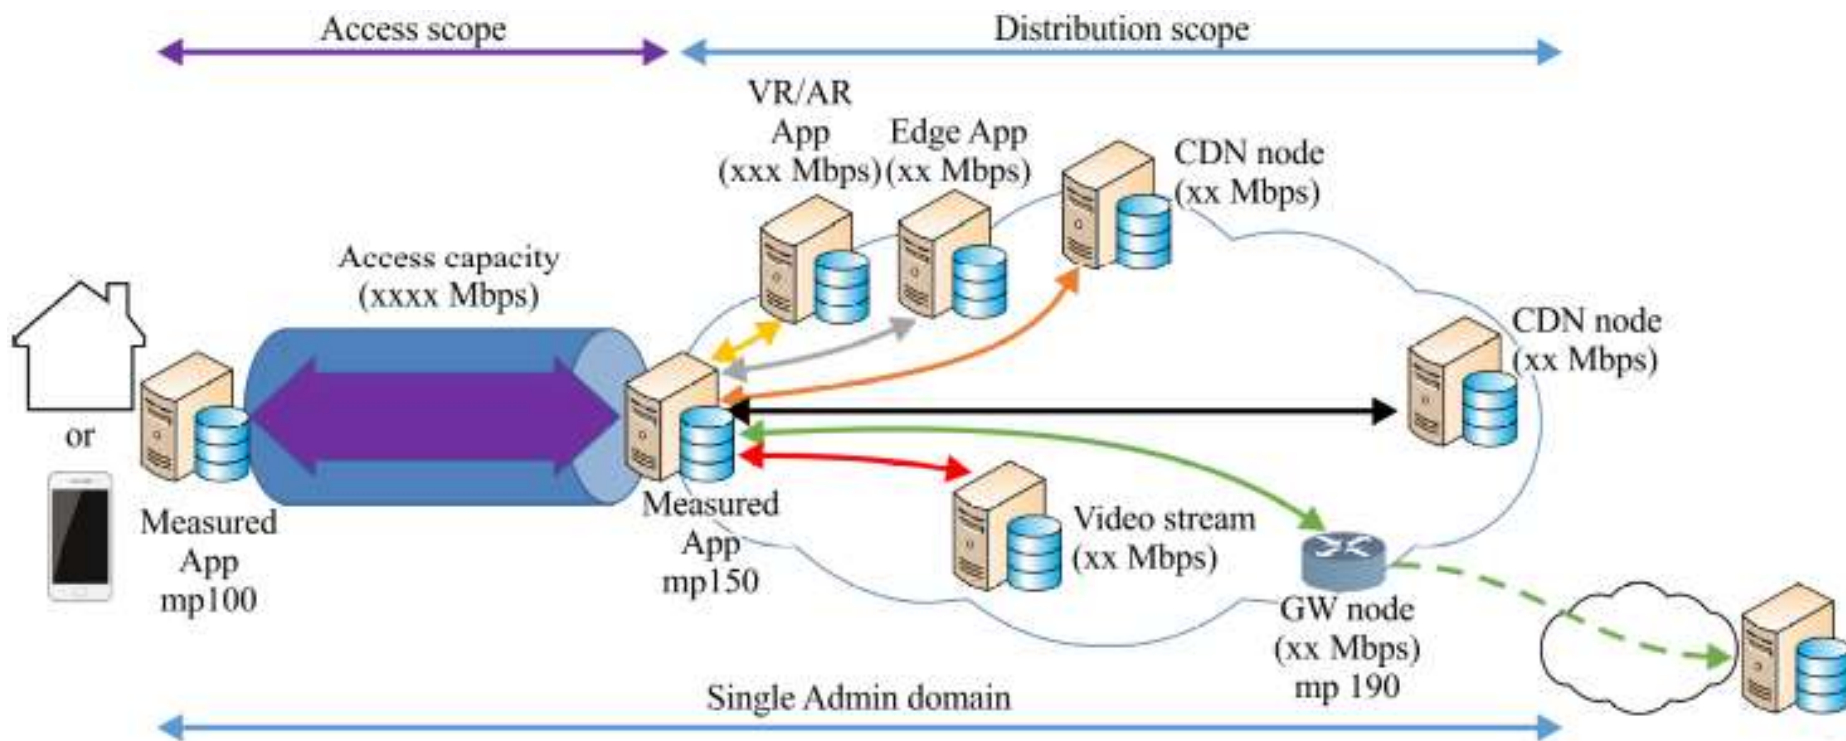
Access scope

Distribution scope

VR/AR App (xxx Mbps)

Edge App (xx Mbps)

CDN node (xx Mbps)

Access capacity (xxxx Mbps)

CDN node (xx Mbps)

or

Measured App mp100

Measured App mp150

Video stream (xx Mbps)

GW node (xx Mbps) mp 190

Single Admin domain